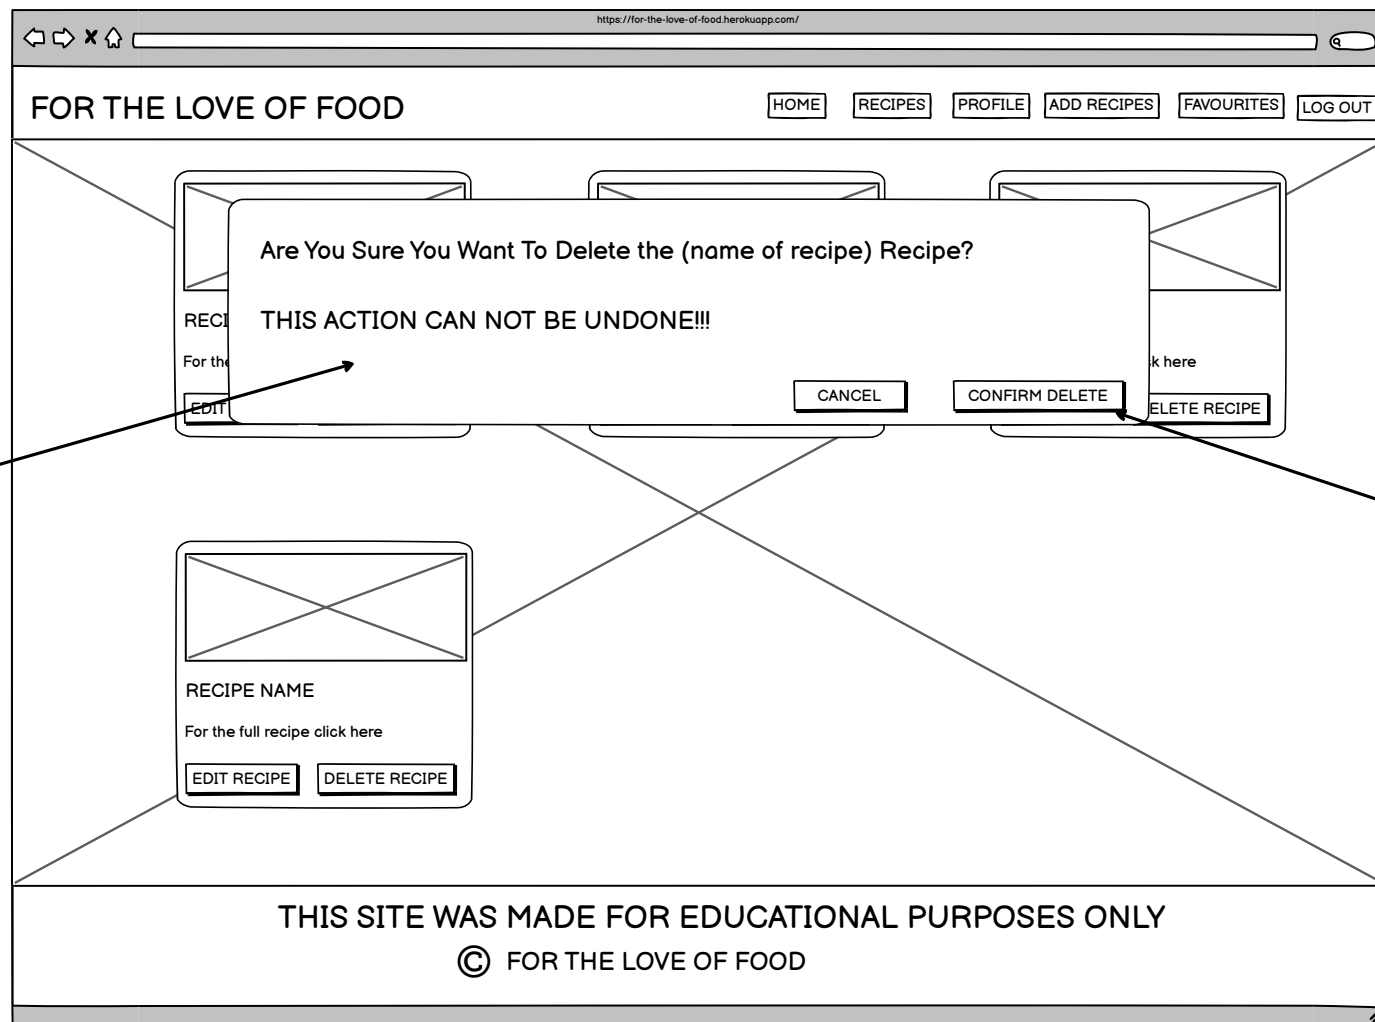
https://for-the-love-of-food.herokuapp.com/

FOR THE LOVE OF FOOD

HOME RECIPES PROFILE ADD RECIPES FAVOURITES LOG OUT

RECI

For the

EDIT

Are You Sure You Want To Delete the (name of recipe) Recipe?

THIS ACTION CAN NOT BE UNDONE!!!

CANCEL CONFIRM DELETE

k here

ELETE RECIPE

RECIPE NAME

For the full recipe click here

EDIT RECIPE DELETE RECIPE

THIS SITE WAS MADE FOR EDUCATIONAL PURPOSES ONLY

© FOR THE LOVE OF FOOD